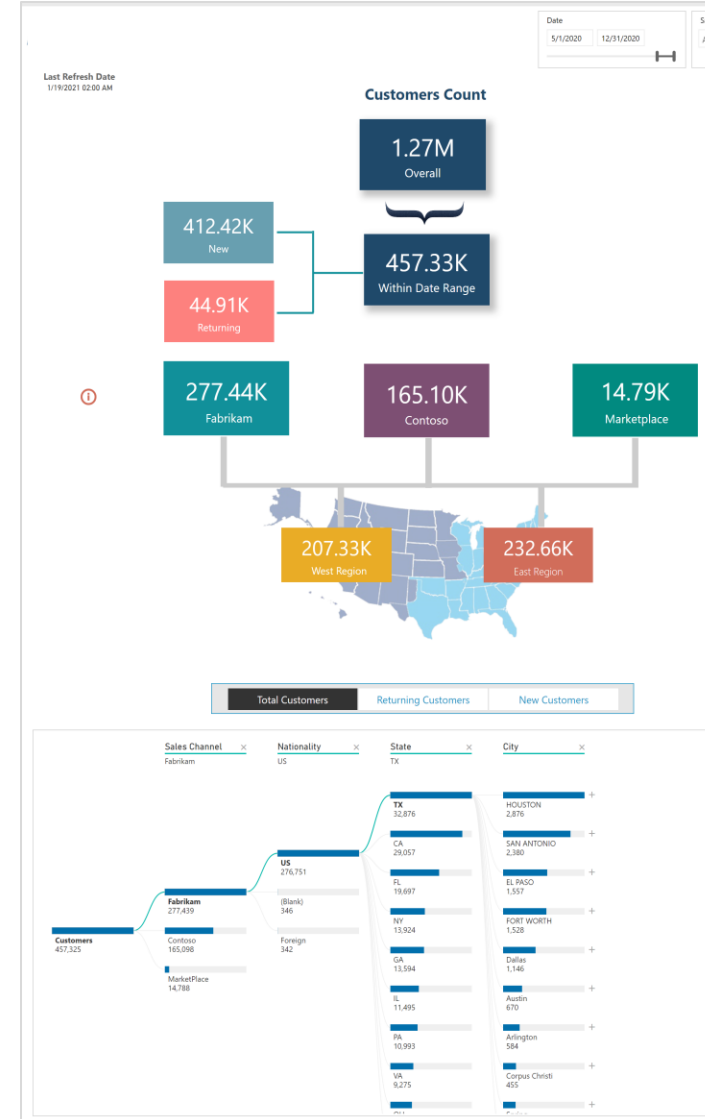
Date
5/1/2020
12/31/2020

Last Refresh Date
1/19/2021 02:00 AM

Customers Count

1.27M
Overall

412.42K
New

457.33K
Within Date Range

44.91K
Returning

277.44K
Fabrikam

165.10K
Contoso

14.79K
Marketplace

207.33K
West Region

232.66K
East Region

Total Customers
Returning Customers
New Customers

Sales Channel
Fabrikam

Nationality
US

State
TX

City

Customers
457,325

Fabrikam
277,439

Contoso
165,098

MarketPlace
14,788

US
276,751

(Blank)
346

Foreign
342

TX
32,876

CA
29,057

FL
19,697

NY
13,924

GA
13,594

IL
11,495

PA
10,993

VA
9,275

HOUSTON
2,876

SAN ANTONIO
2,380

EL PASO
1,557

FORT WORTH
1,528

Dallas
1,146

Austin
670

Arlington
584

Corpus Christi
455